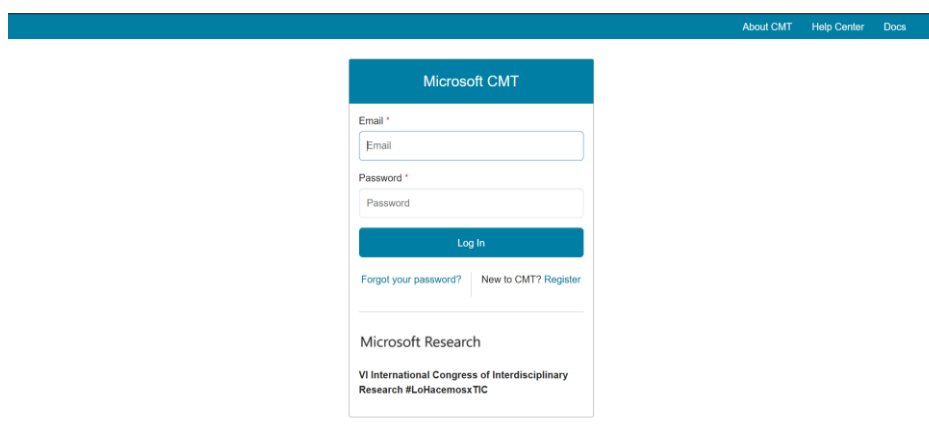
About CMT Help Center Docs

Microsoft CMT

Email *

Email

Password *

Password

Log In

Forgot your password? New to CMT? Register

Microsoft Research

VI International Congress of Interdisciplinary Research #LoHacemosxTIC